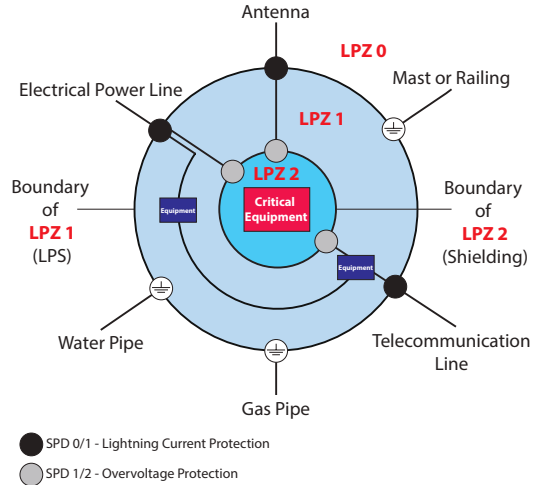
Antenna

LPZ 0

Mast or Railing

Electrical Power Line

LPZ 1

LPZ 2

Boundary of LPZ 1 (LPS)

Equipment

Critical Equipment

Boundary of LPZ 2 (Shielding)

Equipment

Water Pipe

Telecommunication Line

Gas Pipe

SPD 0/1 - Lightning Current Protection

SPD 1/2 - Overvoltage Protection